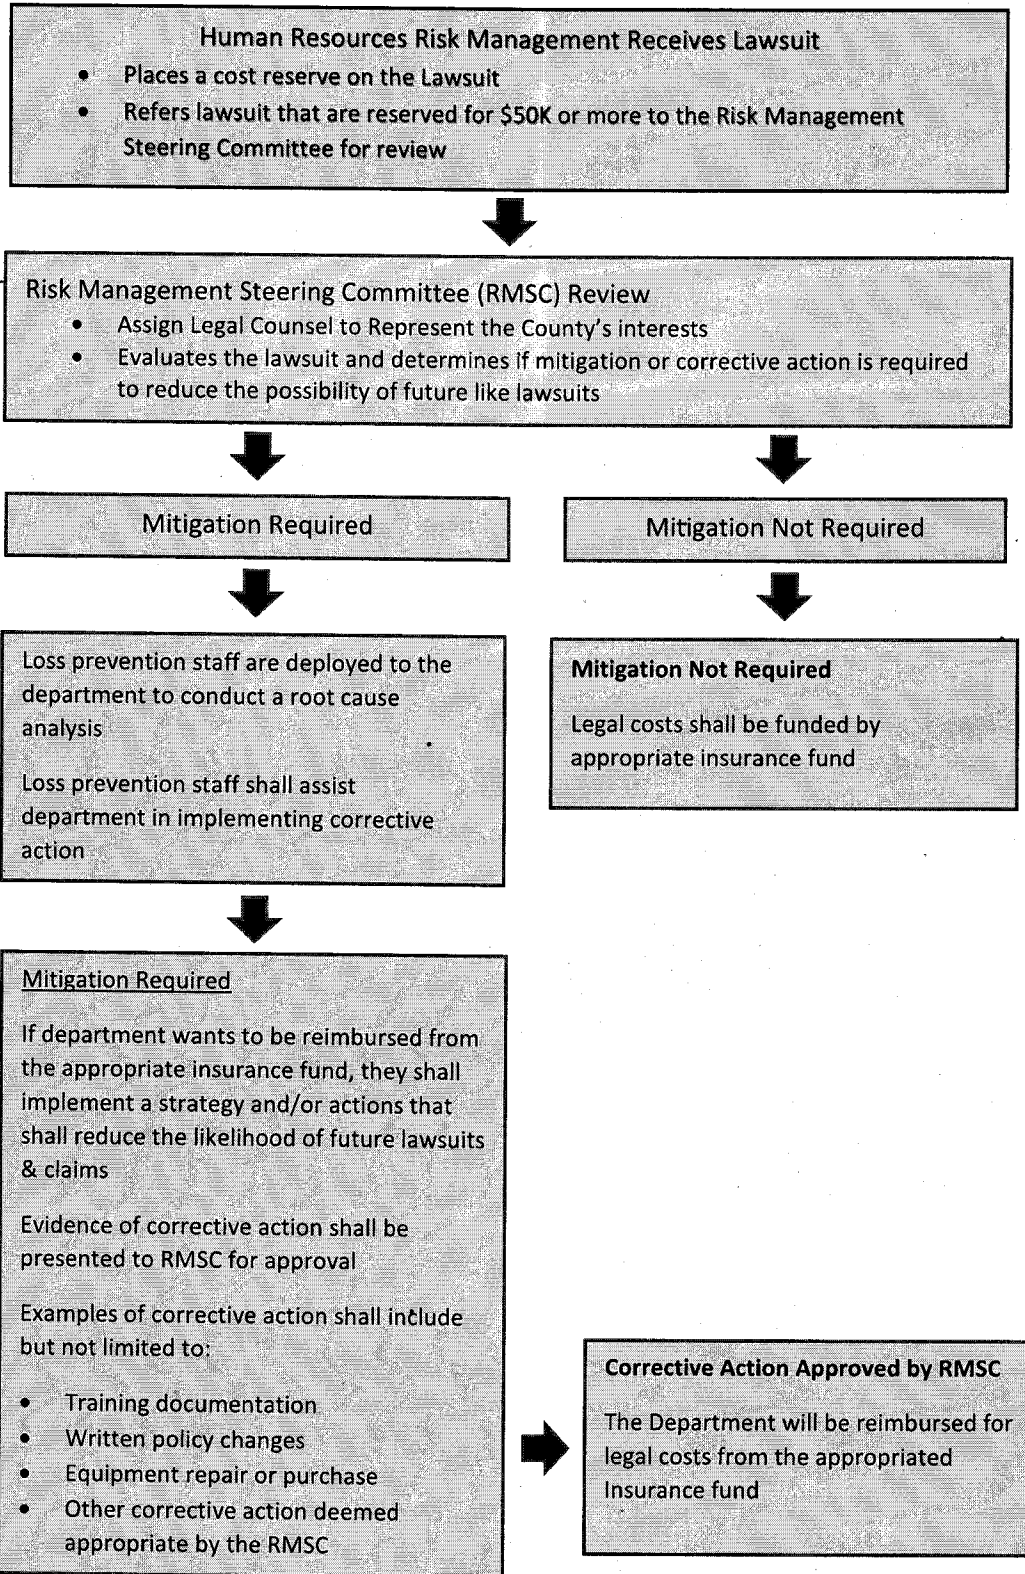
Human Resources Risk Management Receives Lawsuit

- Places a cost reserve on the Lawsuit
- Refers lawsuit that are reserved for $50K or more to the Risk Management Steering Committee for review

Risk Management Steering Committee (RMSC) Review

- Assign Legal Counsel to Represent the County's interests
- Evaluates the lawsuit and determines if mitigation or corrective action is required to reduce the possibility of future like lawsuits

Mitigation Required

Mitigation Not Required

Loss prevention staff are deployed to the department to conduct a root cause analysis

Loss prevention staff shall assist department in implementing corrective action

Mitigation Not Required

Legal costs shall be funded by appropriate insurance fund

Mitigation Required

If department wants to be reimbursed from the appropriate insurance fund, they shall implement a strategy and/or actions that shall reduce the likelihood of future lawsuits & claims

Evidence of corrective action shall be presented to RMSC for approval

Examples of corrective action shall include but not limited to:

- Training documentation
- Written policy changes
- Equipment repair or purchase
- Other corrective action deemed appropriate by the RMSC

Corrective Action Approved by RMSC

The Department will be reimbursed for legal costs from the appropriated Insurance fund